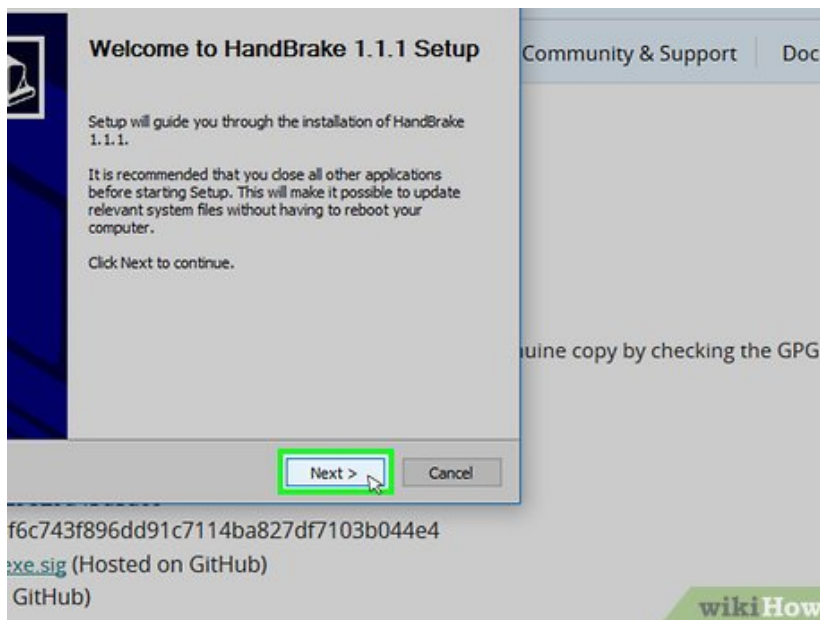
Welcome to HandBrake 1.1.1 Setup

Setup will guide you through the installation of HandBrake 1.1.1.

It is recommended that you close all other applications before starting Setup. This will make it possible to update relevant system files without having to reboot your computer.

Click Next to continue.

Next >

Cancel

Community & Support

Doc

uine copy by checking the GPG

f6c743f896dd91c7114ba827df7103b044e4

exe.sig (Hosted on GitHub)

GitHub)

wikiHow